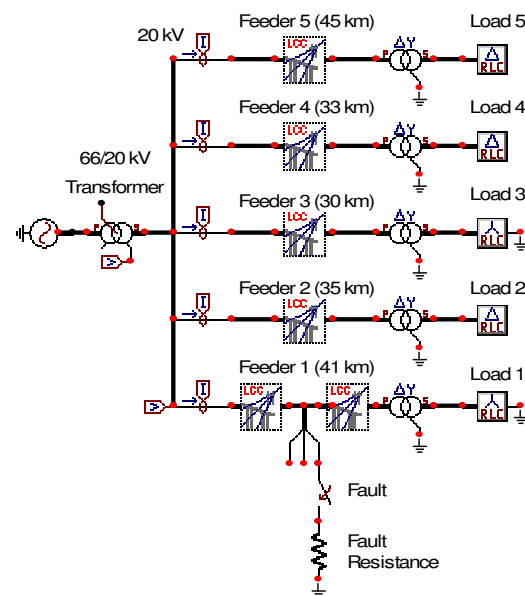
20 kV

Feeder 5 (45 km)
Load 5
LCC
RLC

Feeder 4 (33 km)
Load 4
LCC
RLC

66/20 kV
Transformer

Feeder 3 (30 km)
Load 3
LCC
RLC

Feeder 2 (35 km)
Load 2
LCC
RLC

Feeder 1 (41 km)
Load 1
LCC
LCC
RLC

Fault

Fault
Resistance